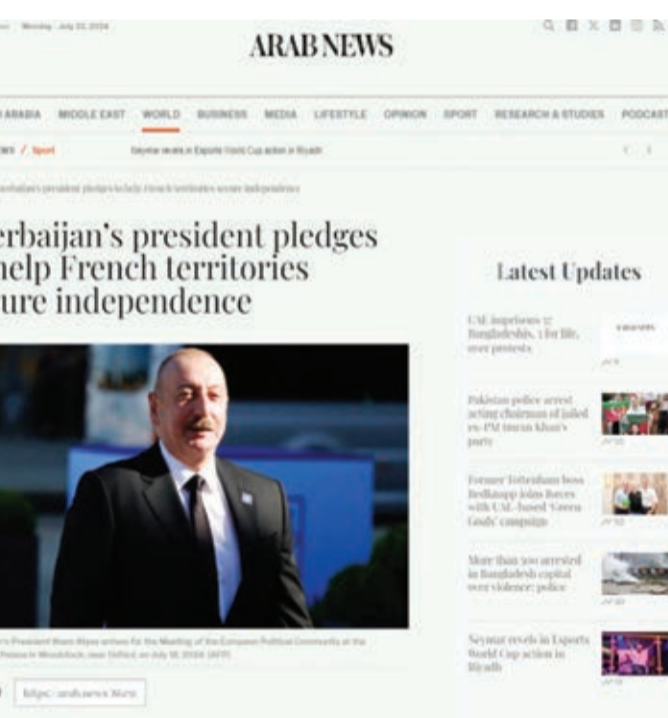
Monday · July 22, 2024

ARAB NEWS

ARABIA MIDDLE EAST WORLD BUSINESS MEDIA LIFESTYLE OPINION SPORT RESEARCH & STUDIES PODCAST

WS / Sport

Seymar revels in Esports World Cup action in Riyadh

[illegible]erbaijan's president pledges to help French territories secure independence

erbaijan's president pledges help French territories ure independence

Latest Updates

UAE imprisons 57 Bangladeshis, 3 for life, over protests

Pakistan police arrest acting chairman of jailed ex-PM Imran Khan's party

Former Tottenham boss Redknapp joins forces with UAE-based 'Green Goals' campaign

More than 500 arrested in Bangladesh capital over violence: police

Seymar revels in Esports World Cup action in Riyadh

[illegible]'s President Ilham Aliyev arrives for the Meeting of the European Political Community at the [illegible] Palace in Woodstock, near Oxford, on July 18, 2024. (AFP)

https://arab.news/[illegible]